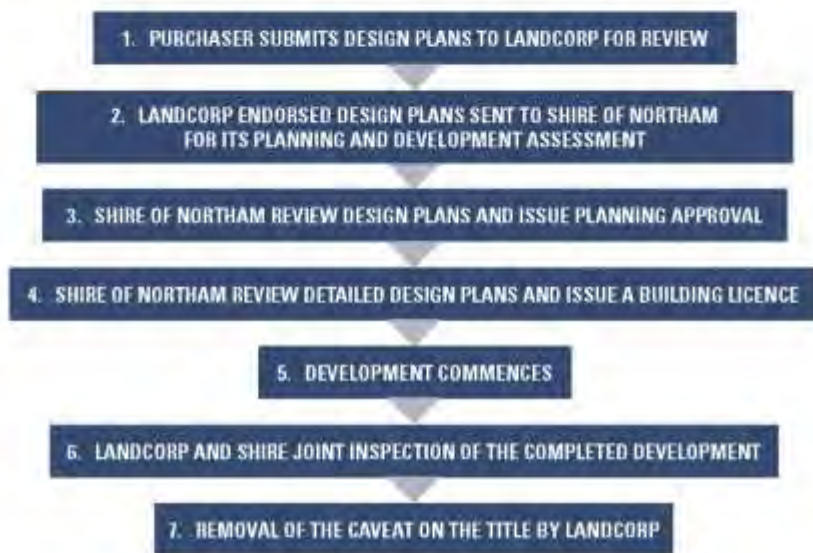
1. PURCHASER SUBMITS DESIGN PLANS TO LANDCORP FOR REVIEW

2. LANDCORP ENDORSED DESIGN PLANS SENT TO SHIRE OF NORTHAM FOR ITS PLANNING AND DEVELOPMENT ASSESSMENT

3. SHIRE OF NORTHAM REVIEW DESIGN PLANS AND ISSUE PLANNING APPROVAL

4. SHIRE OF NORTHAM REVIEW DETAILED DESIGN PLANS AND ISSUE A BUILDING LICENCE

5. DEVELOPMENT COMMENCES

6. LANDCORP AND SHIRE JOINT INSPECTION OF THE COMPLETED DEVELOPMENT

7. REMOVAL OF THE CAVEAT ON THE TITLE BY LANDCORP